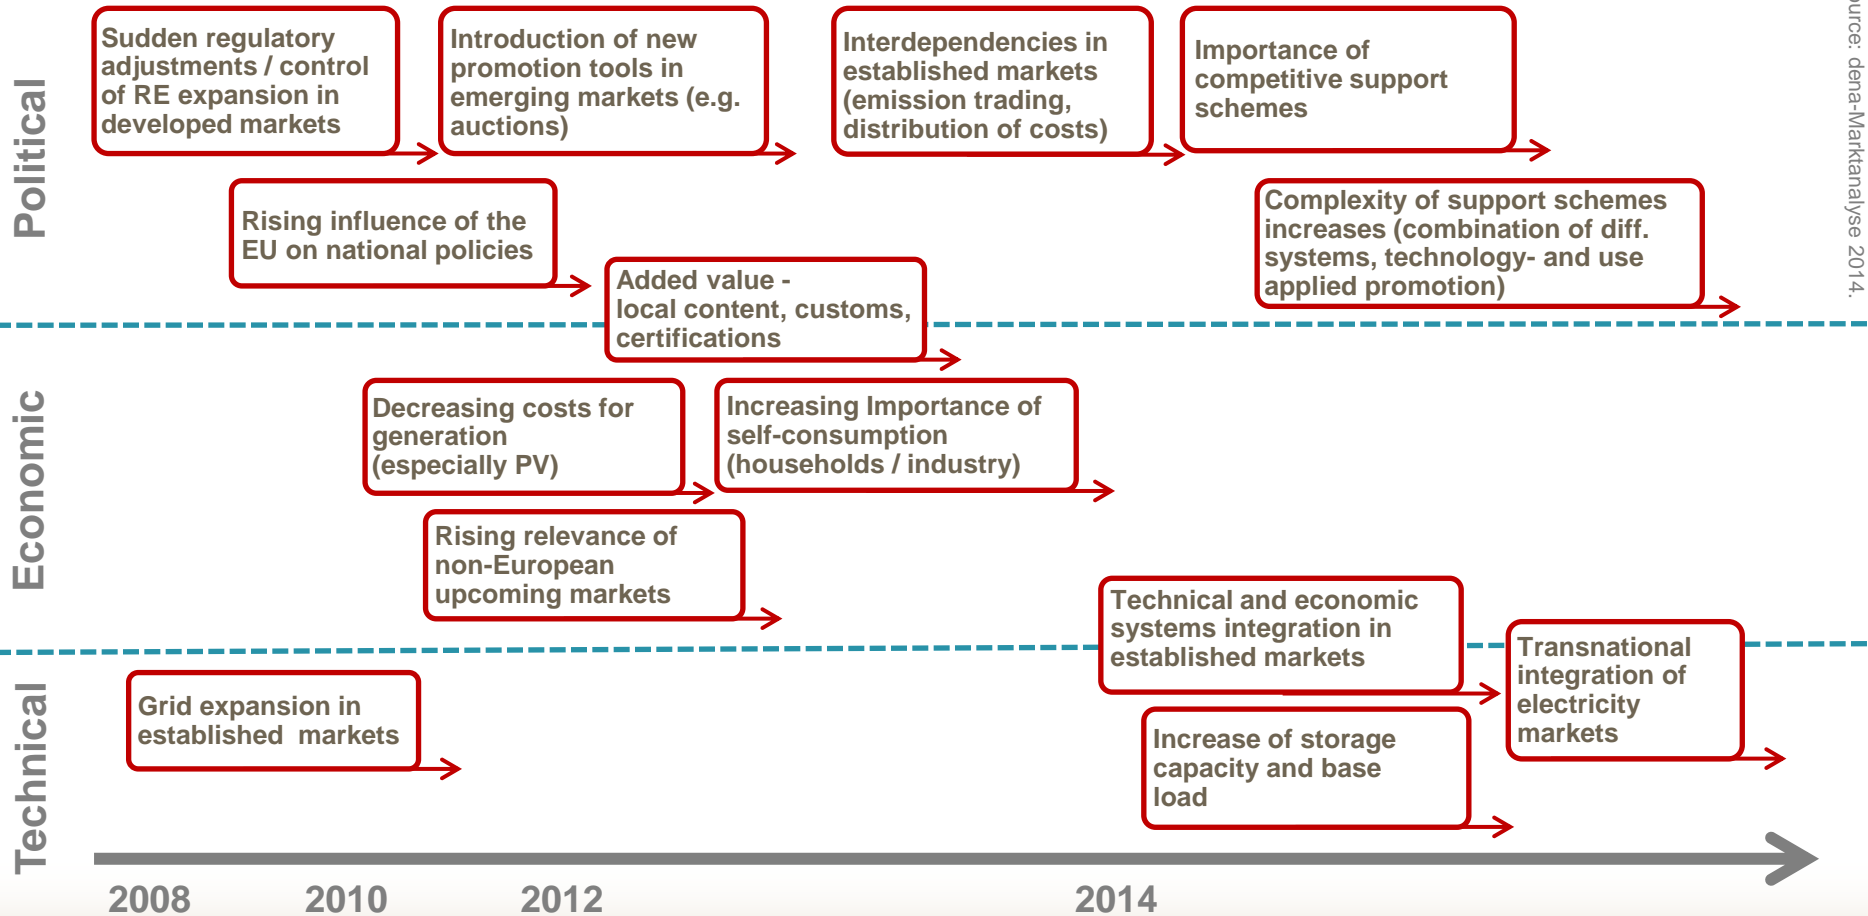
Political

Sudden regulatory adjustments / control of RE expansion in developed markets

Introduction of new promotion tools in emerging markets (e.g. auctions)

Interdependencies in established markets (emission trading, distribution of costs)

Importance of competitive support schemes

urce: dena-Marktanalyse 2014.

Rising influence of the EU on national policies

Added value - local content, customs, certifications

Complexity of support schemes increases (combination of diff. systems, technology- and use applied promotion)

Economic

Decreasing costs for generation (especially PV)

Increasing Importance of self-consumption (households / industry)

Rising relevance of non-European upcoming markets

Technical and economic systems integration in established markets

Technical

Transnational integration of electricity markets

Grid expansion in established markets

Increase of storage capacity and base load

2008 2010 2012 2014